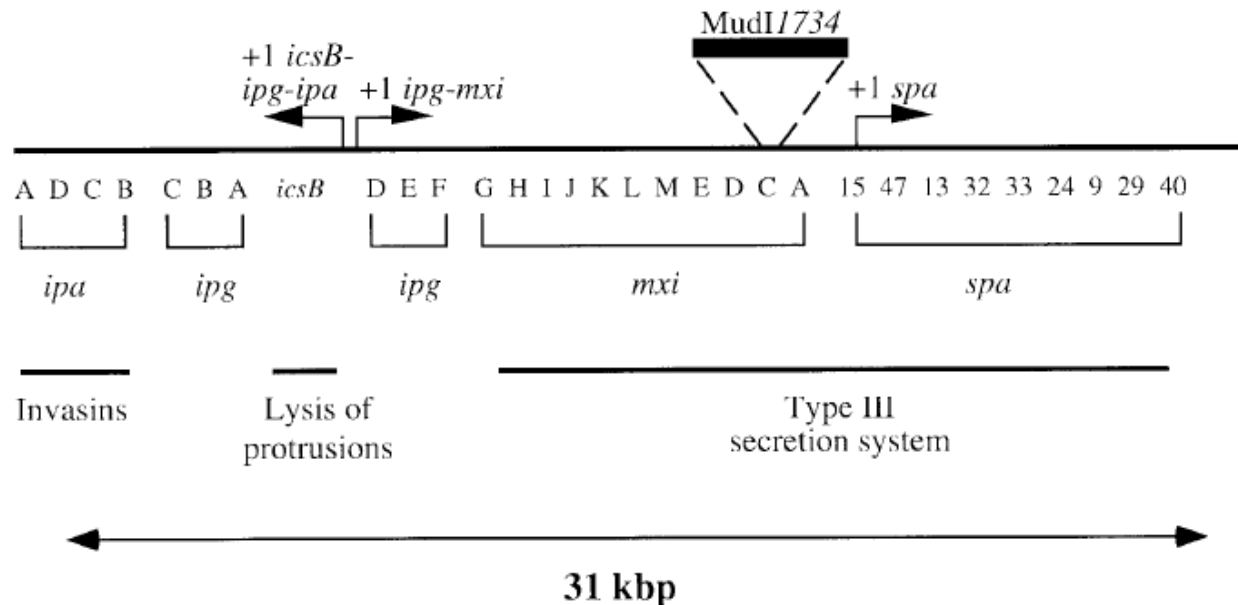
MudI1734

+1 icsB-ipg-ipa

+1 ipg-mxi

+1 spa

A D C B C B A icsB D E F G H I J K L M E D C A 15 47 13 32 33 24 9 29 40

ipa ipg ipg mxi spa

Invasins

Lysis of protrusions

Type III secretion system

31 kbp